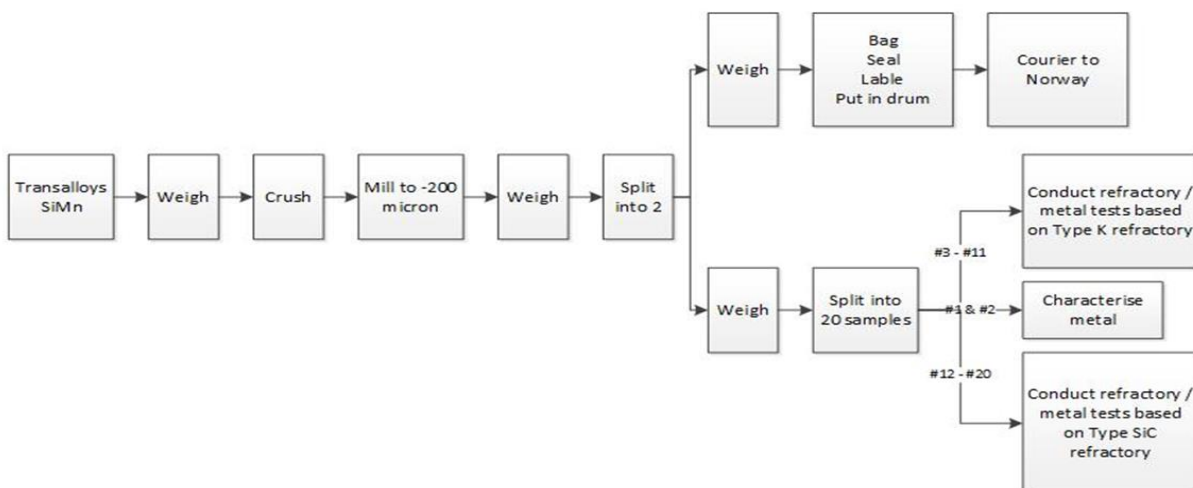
Transalloys SiMn

Weigh

Crush

Mill to -200 micron

Weigh

Split into 2

Weigh

Bag
Seal
Lable
Put in drum

Courier to Norway

Weigh

Split into 20 samples

#3 - #11

Conduct refractory / metal tests based on Type K refractory

#1 & #2

Characterise metal

#12 - #20

Conduct refractory / metal tests based on Type SiC refractory